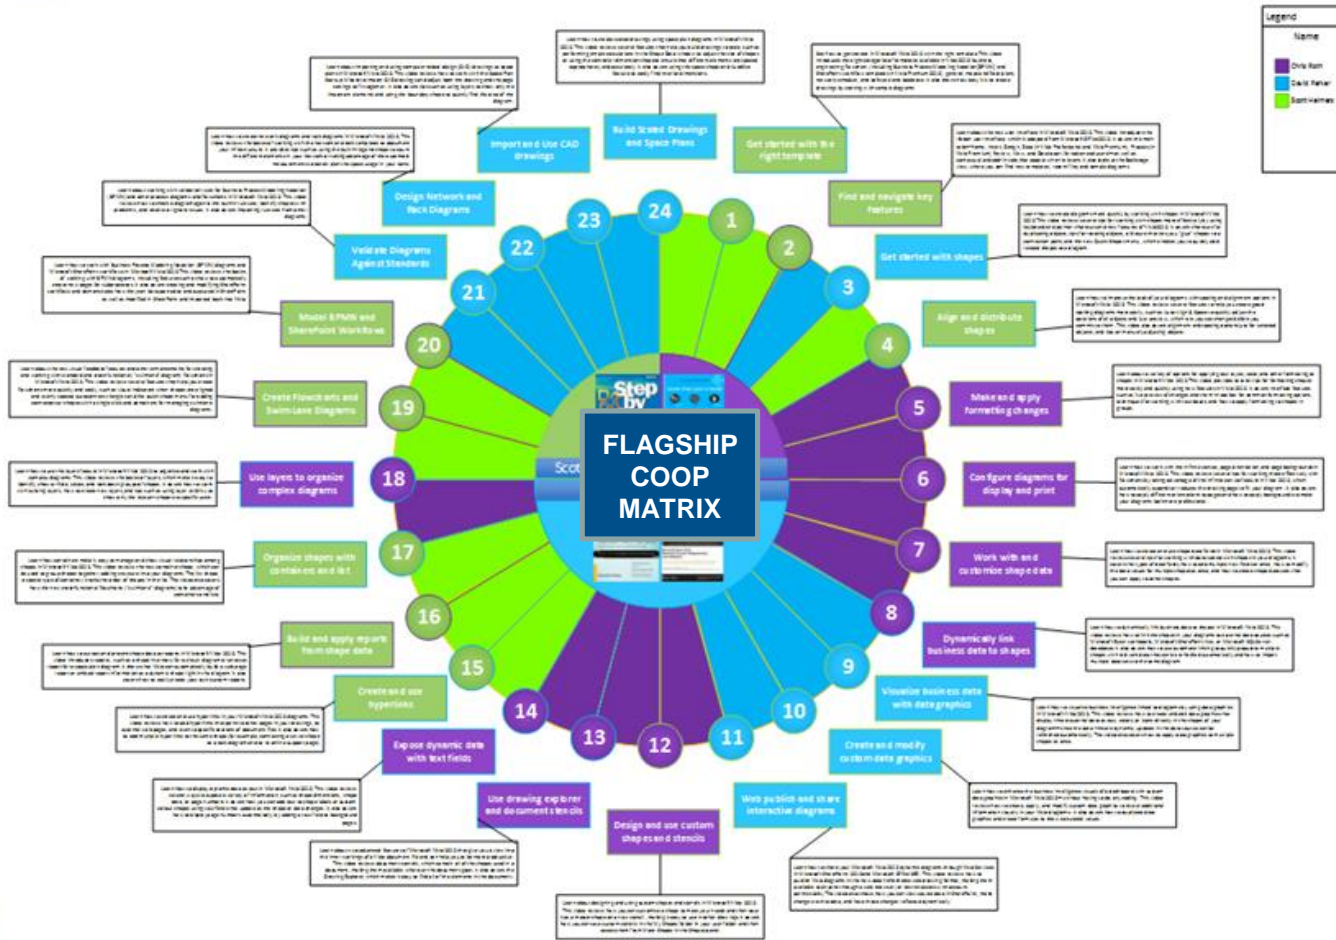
FLAGSHIP
COOP
MATRIX

Legend
Name
Chris Roth
David Parker
Scott Helmers

1
Get started with the right template

2
Find and navigate key features

3
Get started with shapes

4
Align and distribute shapes

5
Make and apply formatting changes

6
Configure diagrams for display and print

7
Work with and customize shape data

8
Dynamically link business data to shapes

9
Visualize business data with data graphics

10
Create and modify custom data graphics

11
Web publish and share interactive diagrams

12
Design and use custom shapes and stencils

13
Use drawing explorer and document stencils

14
Expose dynamic data with text fields

15
Create and use hyperlinks

16
Build and apply reports from shape data

17
Organize shapes with containers and list

18
Use layers to organize complex diagrams

19
Create Flowcharts and Swim Lane Diagrams

20
Model BPMN and SharePoint Workflows

21
Validate Diagrams Against Standards

22
Design Network and Rack Diagrams

23
Import and Use CAD drawings

24
Build Scaled Drawings and Space Plans

Step by
Scot

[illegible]